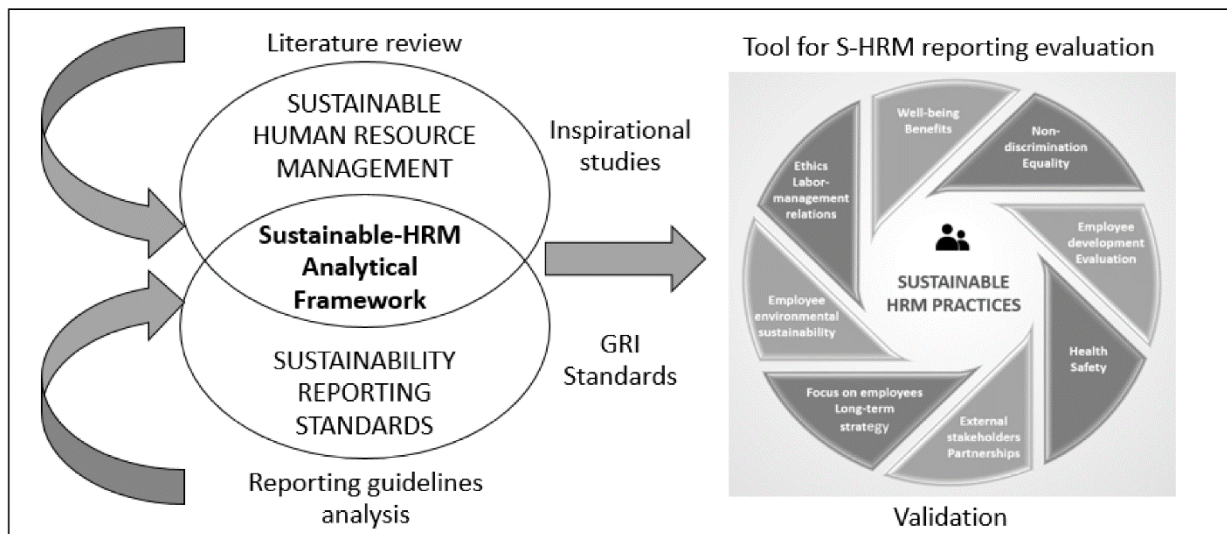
Literature review

SUSTAINABLE HUMAN RESOURCE MANAGEMENT

Sustainable-HRM Analytical Framework

SUSTAINABILITY REPORTING STANDARDS

Reporting guidelines analysis

Inspirational studies

GRI Standards

Tool for S-HRM reporting evaluation

Well-being Benefits

Non-discrimination Equality

Employee development Evaluation

Health Safety

External stakeholders Partnerships

Focus on employees Long-term strategy

Employee environmental sustainability

Ethics Labor-management relations

SUSTAINABLE HRM PRACTICES

Validation